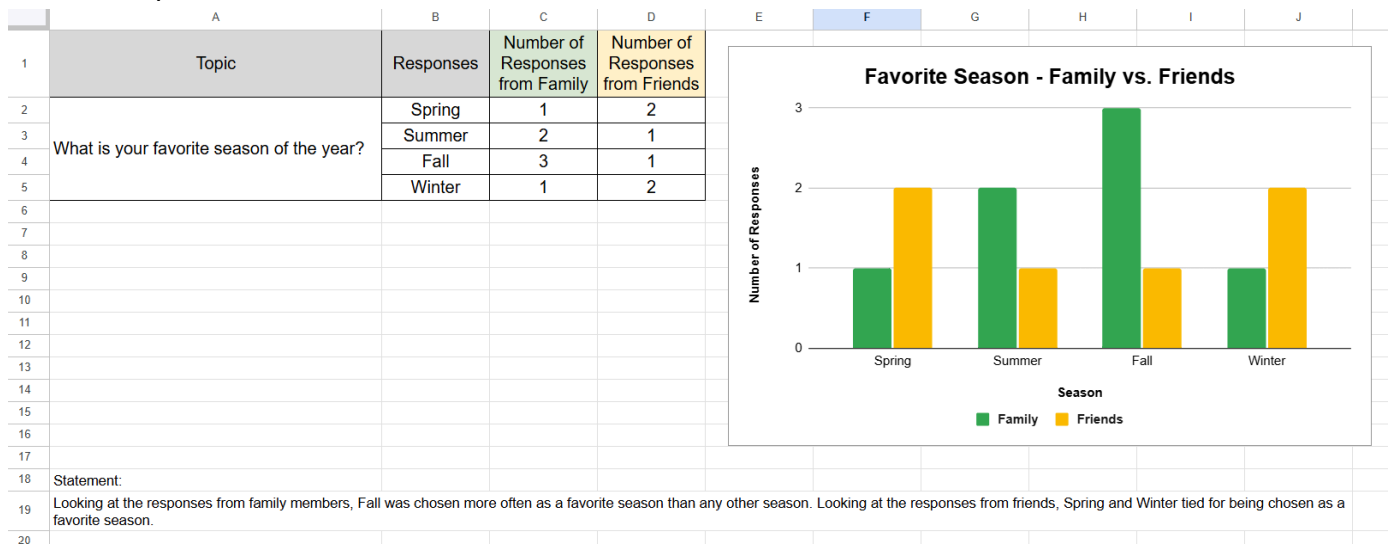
| | A | B | C | D | E | F | G | H | I | J |
|---|---|---|---|---|---|---|---|---|---|---|
| 1 | Topic | Responses | Number of Responses from Family | Number of Responses from Friends | | | | | | |
| 2 | What is your favorite season of the year? | Spring | 1 | 2 | | | | | | |
| 3 | | Summer | 2 | 1 | | | | | | |
| 4 | | Fall | 3 | 1 | | | | | | |
| 5 | | Winter | 1 | 2 | | | | | | |
| 6 | | | | | | | | | | |
| 7 | | | | | | | | | | |
| 8 | | | | | | | | | | |
| 9 | | | | | | | | | | |
| 10 | | | | | | | | | | |
| 11 | | | | | | | | | | |
| 12 | | | | | | | | | | |
| 13 | | | | | | | | | | |
| 14 | | | | | | | | | | |
| 15 | | | | | | | | | | |
| 16 | | | | | | | | | | |
| 17 | | | | | | | | | | |
| 18 | Statement: | | | | | | | | | |
| 19 | Looking at the responses from family members, Fall was chosen more often as a favorite season than any other season. Looking at the responses from friends, Spring and Winter tied for being chosen as a favorite season. | | | | | | | | | |
| 20 | | | | | | | | | | |

Favorite Season - Family vs. Friends

Number of Responses

3
2
1
0

Spring Summer Fall Winter

Season

Family Friends